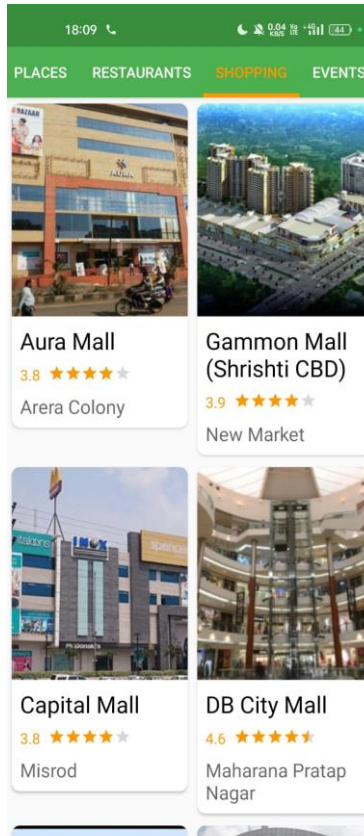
18:09

0.04 KB/S 44

PLACES RESTAURANTS SHOPPING EVENTS

BAZAAR

AURA

Aura Mall
3.8 ★★★★★
Arera Colony

Gammon Mall (Shrishti CBD)
3.9 ★★★★★
New Market

INOX

spencer's

McDonald's

Capital Mall
3.8 ★★★★★
Misrod

DB City Mall
4.6 ★★★★★
Maharana Pratap Nagar